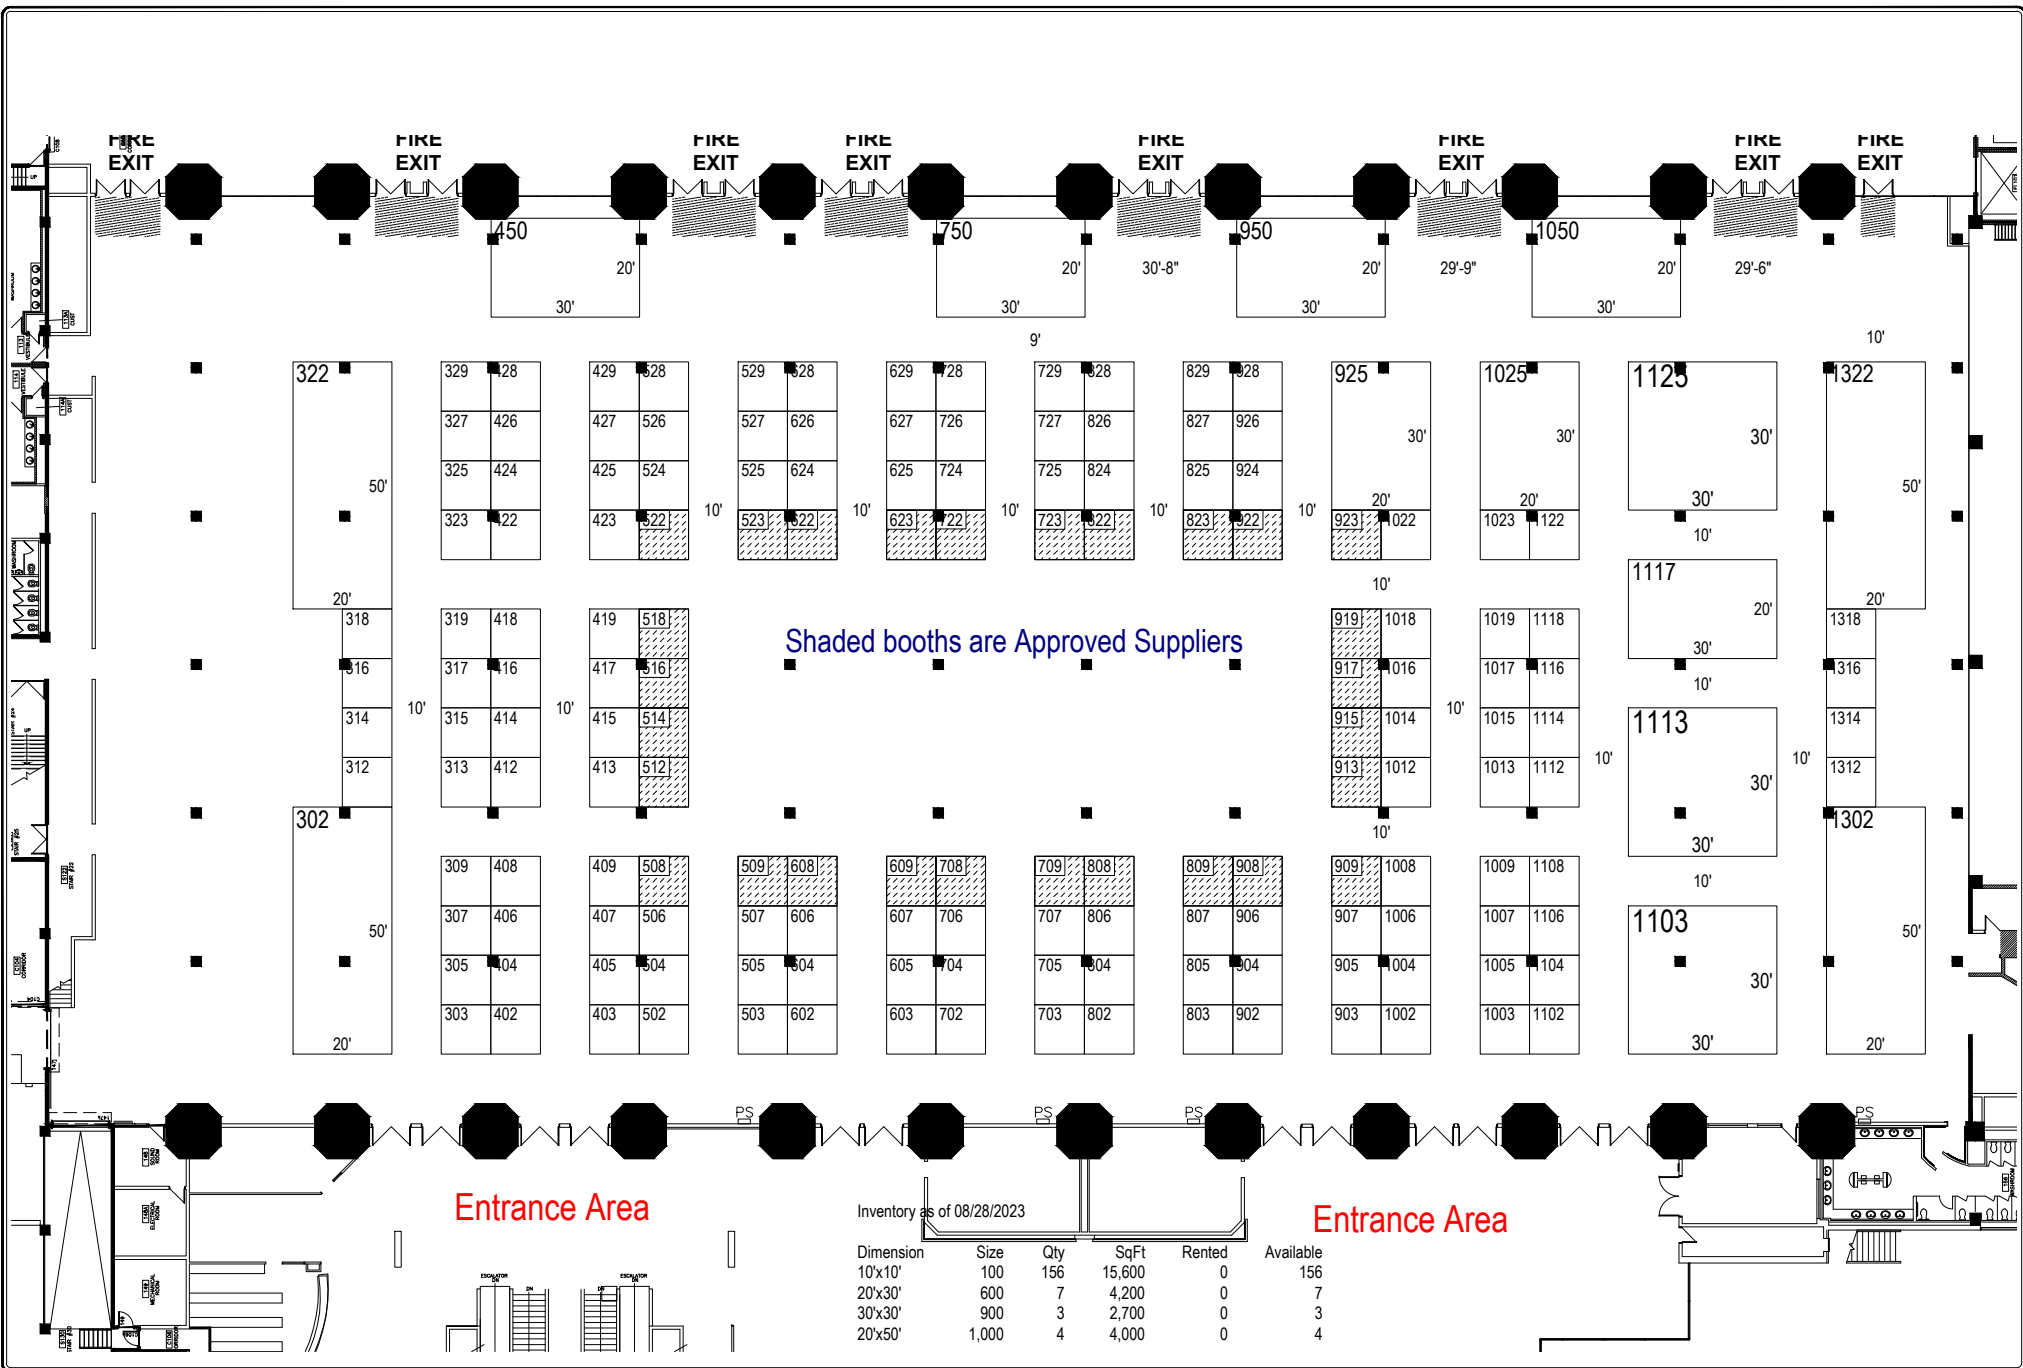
FIRE EXIT FIRE EXIT FIRE EXIT FIRE EXIT FIRE EXIT FIRE EXIT FIRE EXIT FIRE EXIT

450 20' 30'
750 20' 30'
30'-8"
950 20' 30'
29'-9"
1050 20' 30'
29'-6"
9'
10'

322 50' 20'
329 428 327 426 325 424 323 422
429 528 427 526 425 524 423 522
529 628 527 626 525 624 523 622
629 728 627 726 625 724 623 722
729 828 727 826 725 824 723 822
829 928 827 926 825 924 823 922
925 30' 20' 923 1022
1025 30' 20' 1023 1122
1125 30' 30' 10'
1322 50' 20'
10' 10' 10' 10' 10'
10'
318 316 314 312
319 418 317 416 315 414 313 412
419 518 417 516 415 514 413 512
10' 10'
Shaded booths are Approved Suppliers
919 1018 917 1016 915 1014 913 1012
10'
1019 1118 1017 1116 1015 1114 1013 1112
1117 20' 30' 10'
1113 30' 30'
10' 10'
1318 1316 1314 1312
302 50' 20'
309 408 307 406 305 404 303 402
409 508 407 506 405 504 403 502
509 608 507 606 505 604 503 602
609 708 607 706 605 704 603 702
709 808 707 806 705 804 703 802
809 908 807 906 805 904 803 902
909 1008 907 1006 905 1004 903 1002
1009 1108 1007 1106 1005 1104 1003 1102
10'
1103 30' 30'
1302 50' 20'
PS PS PS PS

Entrance Area
Inventory as of 08/28/2023
Entrance Area

| Dimension | Size | Qty | SqFt | Rented | Available |
|---|---|---|---|---|---|
| 10'x10' | 100 | 156 | 15,600 | 0 | 156 |
| 20'x30' | 600 | 7 | 4,200 | 0 | 7 |
| 30'x30' | 900 | 3 | 2,700 | 0 | 3 |
| 20'x50' | 1,000 | 4 | 4,000 | 0 | 4 |